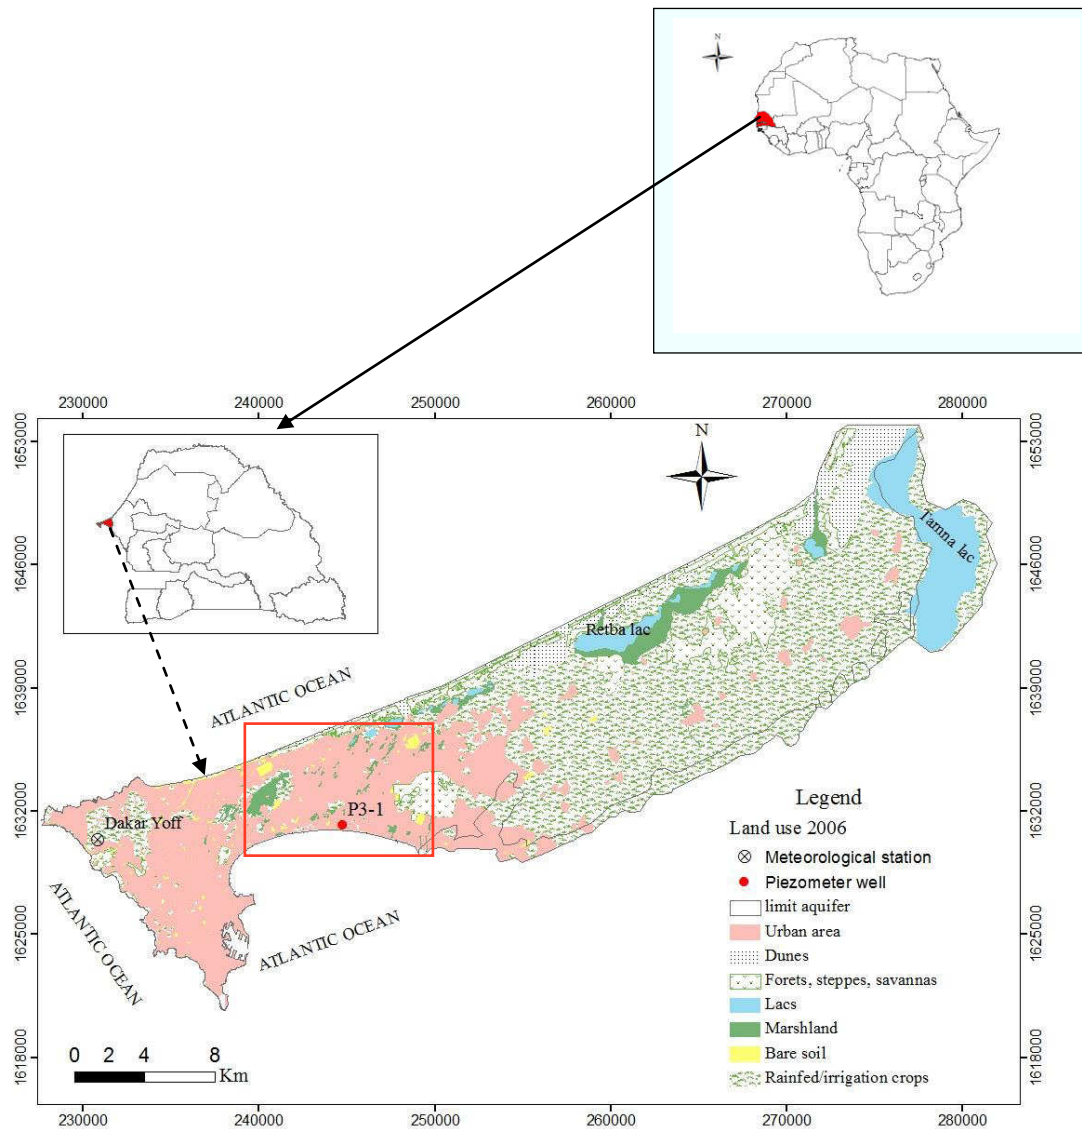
N

230000 240000 250000 260000 270000 280000

1653000 1646000 1639000 1632000 1625000 1618000

N

Tamna lac

Retba lac

ATLANTIC OCEAN

P3-1

Dakar Yoff

ATLANTIC OCEAN

ATLANTIC OCEAN

Legend

Land use 2006

Meteorological station

Piezometer well

limit aquifer

Urban area

Dunes

Forets, steppes, savannas

Lacs

Marshland

Bare soil

Rainfed/irrigation crops

0 2 4 8 Km

230000 240000 250000 260000 270000 280000

1653000 1646000 1639000 1632000 1625000 1618000